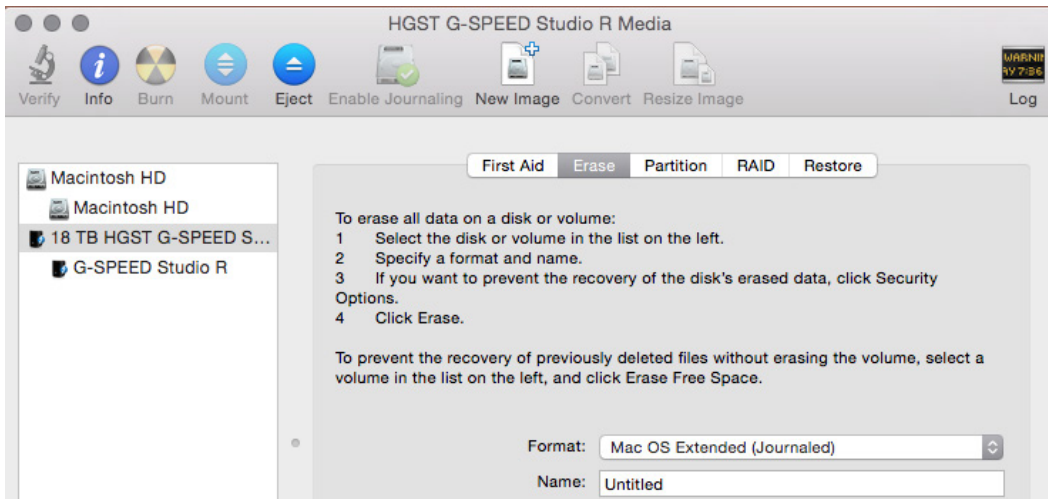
HGST G-SPEED Studio R Media

Verify Info Burn Mount Eject Enable Journaling New Image Convert Resize Image

WARNI
Y 7:36
Log

Macintosh HD
Macintosh HD
18 TB HGST G-SPEED S...
G-SPEED Studio R

First Aid Erase Partition RAID Restore

To erase all data on a disk or volume:
1 Select the disk or volume in the list on the left.
2 Specify a format and name.
3 If you want to prevent the recovery of the disk's erased data, click Security Options.
4 Click Erase.

To prevent the recovery of previously deleted files without erasing the volume, select a volume in the list on the left, and click Erase Free Space.

Format: Mac OS Extended (Journaled)
Name: Untitled